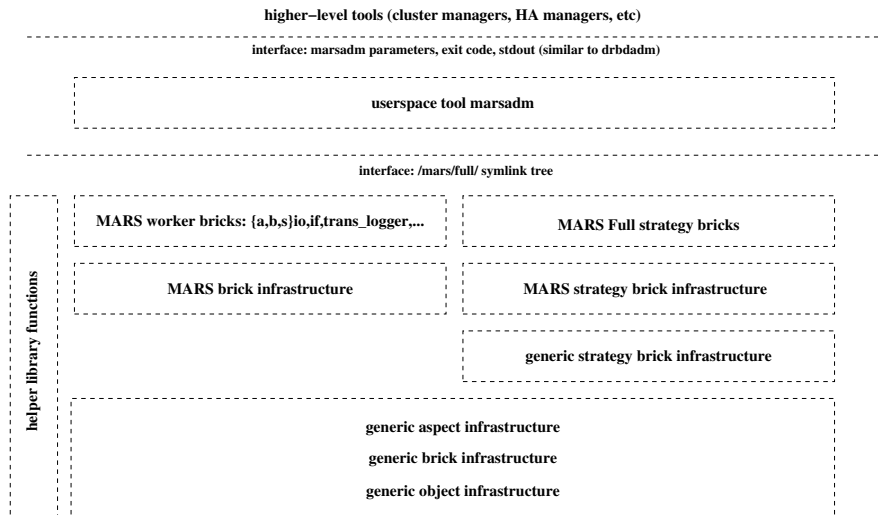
higher−level tools (cluster managers, HA managers, etc)

interface: marsadm parameters, exit code, stdout (similar to drbdadm)

userspace tool marsadm

interface: /mars/full/ symlink tree

helper library functions

MARS worker bricks: {a,b,s}io,if,trans_logger,...

MARS Full strategy bricks

MARS brick infrastructure

MARS strategy brick infrastructure

generic strategy brick infrastructure

generic aspect infrastructure

generic brick infrastructure

generic object infrastructure